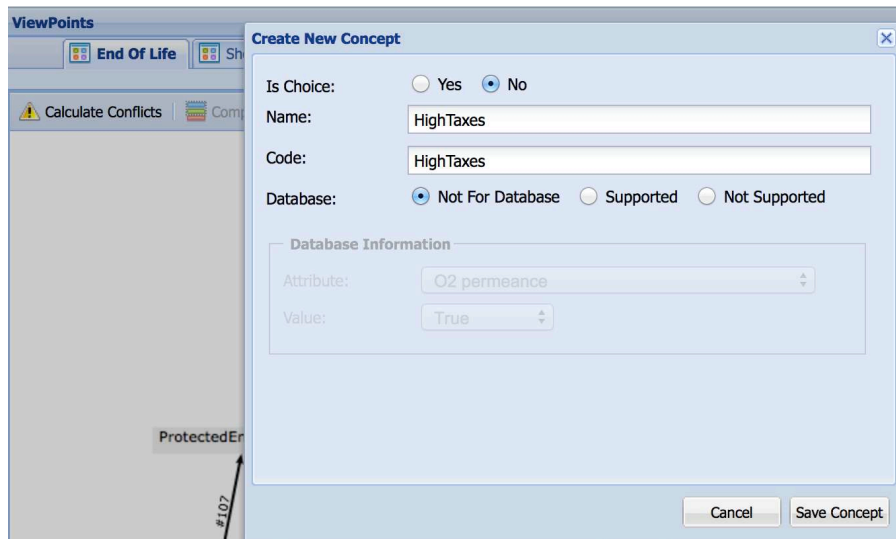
ViewPoints

End Of Life | Sh

Calculate Conflicts | Comp

ProtectedEr

#107

Create New Concept

Is Choice: Yes No

Name: HighTaxes

Code: HighTaxes

Database: Not For Database Supported Not Supported

Database Information

Attribute: O2 permeance

Value: True

Cancel Save Concept